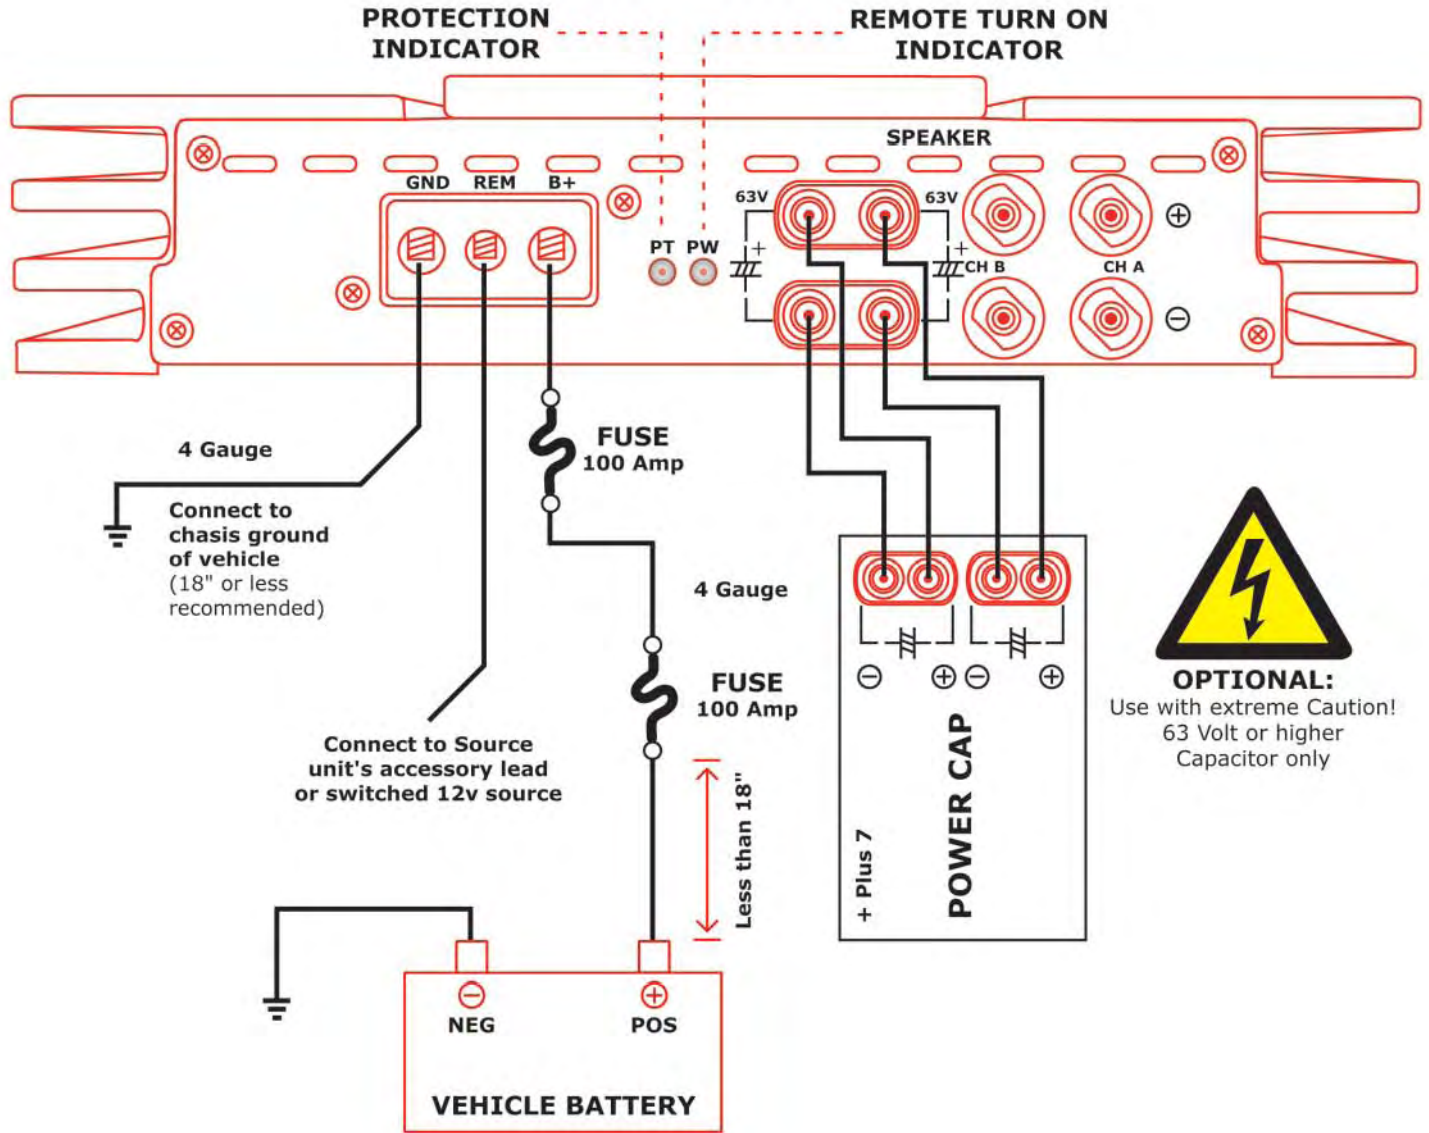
PROTECTION INDICATOR

REMOTE TURN ON INDICATOR

SPEAKER

GND REM B+

PT PW

63V

63V

CH B

CH A

⊕

⊖

4 Gauge

Connect to chasis ground of vehicle (18" or less recommended)

FUSE 100 Amp

4 Gauge

FUSE 100 Amp

Connect to Source unit's accessory lead or switched 12v source

Less than 18"

⊖ ⊕ ⊖ ⊕

+ Plus 7

POWER CAP

OPTIONAL:
Use with extreme Caution!
63 Volt or higher
Capacitor only

⊖ NEG

⊕ POS

VEHICLE BATTERY